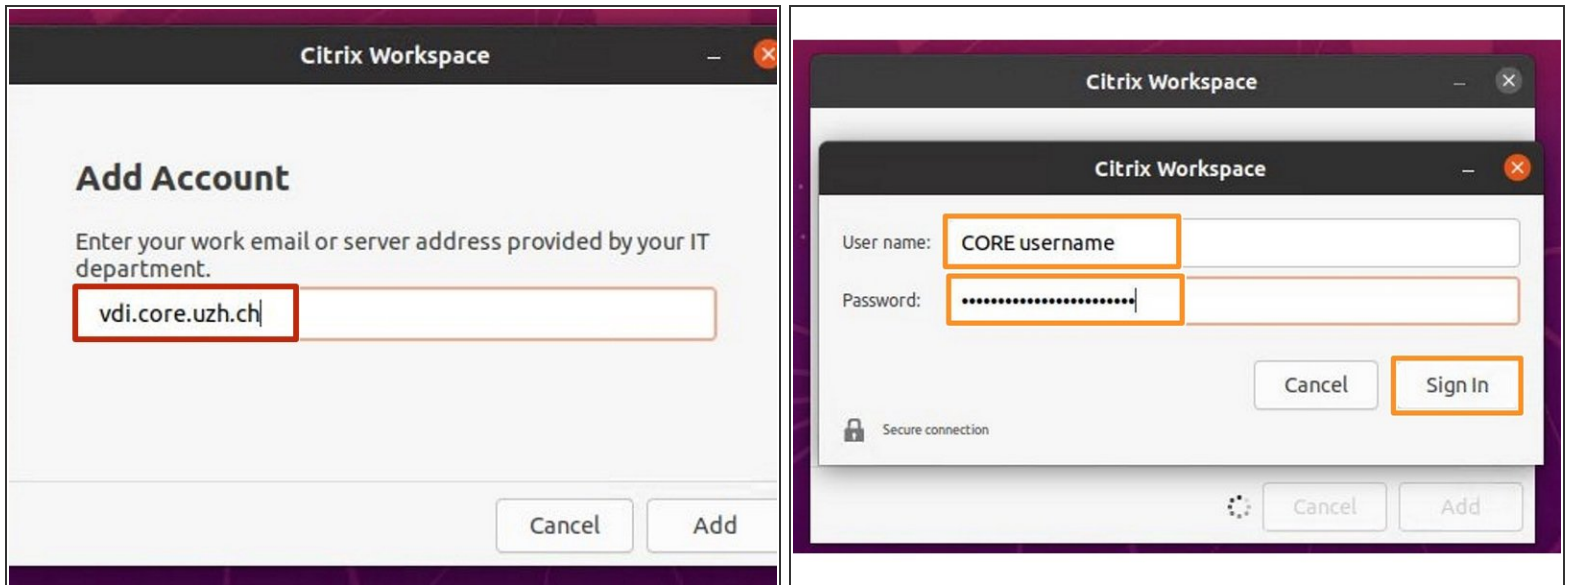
Citrix Workspace

Add Account

Enter your work email or server address provided by your IT department.

vdi.core.uzh.ch

Cancel

Add

Citrix Workspace

Citrix Workspace

User name: CORE username

Password: ••••••••••••••••••••••••

Cancel

Sign In

Secure connection

Cancel

Add